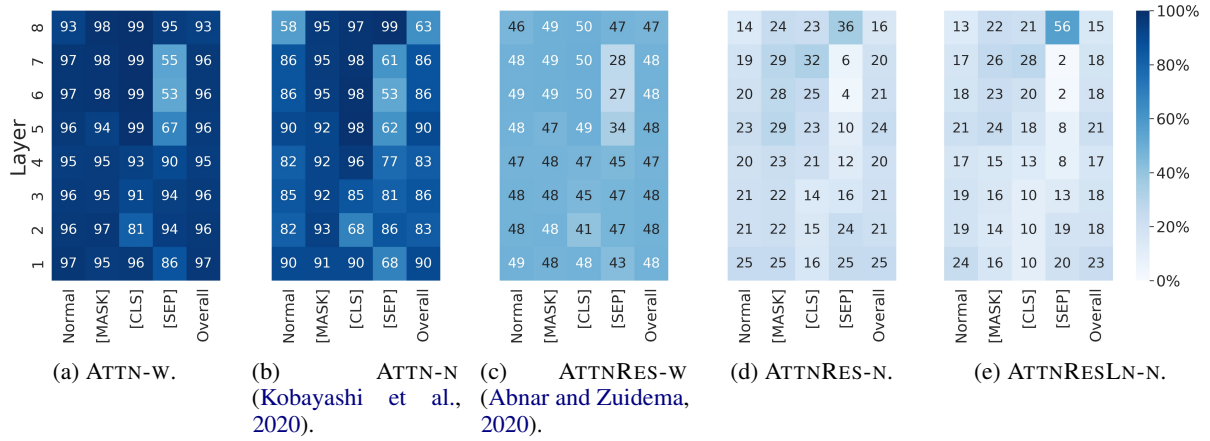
Layer

(a) ATTN-W.

| | Normal | [MASK] | [CLS] | [SEP] | Overall |
|---|---|---|---|---|---|
| 8 | 93 | 98 | 99 | 95 | 93 |
| 7 | 97 | 98 | 99 | 55 | 96 |
| 6 | 97 | 98 | 99 | 53 | 96 |
| 5 | 96 | 94 | 99 | 67 | 96 |
| 4 | 95 | 95 | 93 | 90 | 95 |
| 3 | 96 | 95 | 91 | 94 | 96 |
| 2 | 96 | 97 | 81 | 94 | 96 |
| 1 | 97 | 95 | 96 | 86 | 97 |

(b) ATTN-N (Kobayashi et al., 2020).

| | Normal | [MASK] | [CLS] | [SEP] | Overall |
|---|---|---|---|---|---|
| 8 | 58 | 95 | 97 | 99 | 63 |
| 7 | 86 | 95 | 98 | 61 | 86 |
| 6 | 86 | 95 | 98 | 53 | 86 |
| 5 | 90 | 92 | 98 | 62 | 90 |
| 4 | 82 | 92 | 96 | 77 | 83 |
| 3 | 85 | 92 | 85 | 81 | 86 |
| 2 | 82 | 93 | 68 | 86 | 83 |
| 1 | 90 | 91 | 90 | 68 | 90 |

(c) ATTNRES-W (Abnar and Zuidema, 2020).

| | Normal | [MASK] | [CLS] | [SEP] | Overall |
|---|---|---|---|---|---|
| 8 | 46 | 49 | 50 | 47 | 47 |
| 7 | 48 | 49 | 50 | 28 | 48 |
| 6 | 49 | 49 | 50 | 27 | 48 |
| 5 | 48 | 47 | 49 | 34 | 48 |
| 4 | 47 | 48 | 47 | 45 | 47 |
| 3 | 48 | 48 | 45 | 47 | 48 |
| 2 | 48 | 48 | 41 | 47 | 48 |
| 1 | 49 | 48 | 48 | 43 | 48 |

(d) ATTNRES-N.

| | Normal | [MASK] | [CLS] | [SEP] | Overall |
|---|---|---|---|---|---|
| 8 | 14 | 24 | 23 | 36 | 16 |
| 7 | 19 | 29 | 32 | 6 | 20 |
| 6 | 20 | 28 | 25 | 4 | 21 |
| 5 | 23 | 29 | 23 | 10 | 24 |
| 4 | 20 | 23 | 21 | 12 | 20 |
| 3 | 21 | 22 | 14 | 16 | 21 |
| 2 | 21 | 22 | 15 | 24 | 21 |
| 1 | 25 | 25 | 16 | 25 | 25 |

(e) ATTNRESLN-N.

| | Normal | [MASK] | [CLS] | [SEP] | Overall |
|---|---|---|---|---|---|
| 8 | 13 | 22 | 21 | 56 | 15 |
| 7 | 17 | 26 | 28 | 2 | 18 |
| 6 | 18 | 23 | 20 | 2 | 18 |
| 5 | 21 | 24 | 18 | 8 | 21 |
| 4 | 17 | 15 | 13 | 8 | 17 |
| 3 | 19 | 16 | 10 | 13 | 18 |
| 2 | 19 | 14 | 10 | 19 | 18 |
| 1 | 24 | 16 | 10 | 20 | 23 |

100%
80%
60%
40%
20%
0%